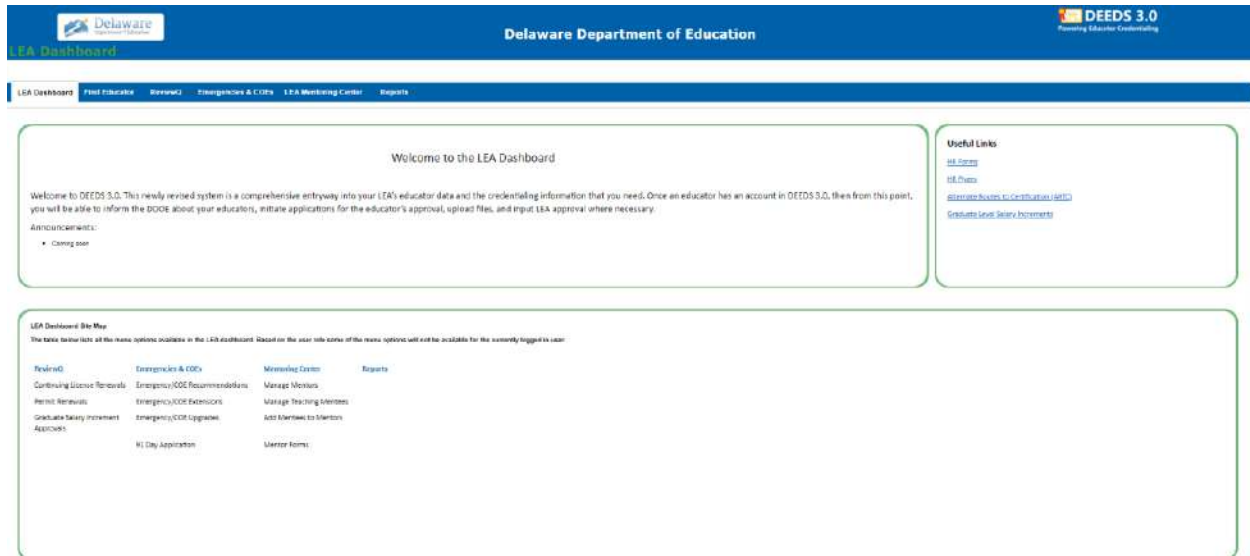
Delaware
LEA Dashboard

Delaware Department of Education

DEEDS 3.0
Powering Educator Credentialing

LEA Dashboard | Find Educator | ReviewQ | Emergencies & COEs | LEA Mentoring Center | Reports

Welcome to the LEA Dashboard

Welcome to DEEDS 3.0. This newly revised system is a comprehensive entryway into your LEA's educator data and the credentialing information that you need. Once an educator has an account in DEEDS 3.0, then from this point, you will be able to inform the DDOE about your educators, initiate applications for the educator's approval, upload files, and input LEA approval where necessary.

Announcements:

- Coming soon

Useful Links

HR Forms

HR Pages

Alternate Routes to Certification (ARTC)

Graduate Level Salary Increments

LEA Dashboard Site Map

The table below lists all the menu options available in the LEA dashboard. Based on the user role some of the menu options will not be available for the currently logged in user.

| ReviewQ | Emergencies & COEs | Mentoring Center | Reports |
|---|---|---|---|
| Continuing License Renewals | Emergency/COE Recommendations | Manage Mentors | |
| Permit Renewals | Emergency/COE Extensions | Manage Teaching Mentees | |
| Graduate Salary Increment Approvals | Emergency/COE Upgrades | Add Mentees to Mentors | |
| | 91 Day Application | Mentor Forms | |